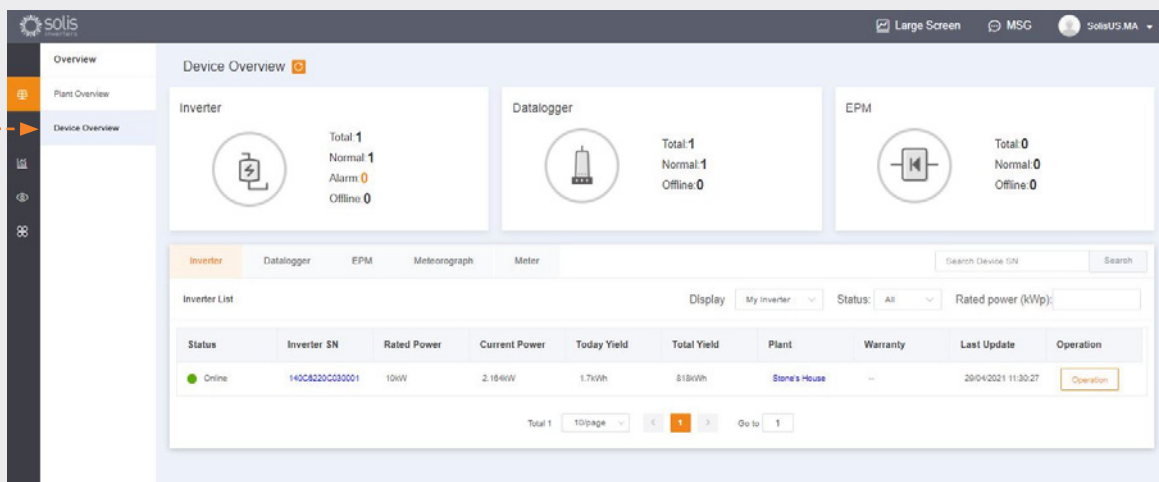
solis inverters

Large Screen MSG SolisUS.MA

Overview
Plant Overview
Device Overview

Device Overview

Inverter
Total:1
Normal:1
Alarm:0
Offline:0

Datalogger
Total:1
Normal:1
Offline:0

EPM
Total:0
Normal:0
Offline:0

Inverter Datalogger EPM Meteorograph Meter

Search Device SN Search

Inverter List

Display My Inverter Status: All Rated power (kWp):

| Status | Inverter SN | Rated Power | Current Power | Today Yield | Total Yield | Plant | Warranty | Last Update | Operation |
|---|---|---|---|---|---|---|---|---|---|
| Online | 140C8220C030001 | 10kW | 2.164kW | 1.7kWh | 818kWh | Stone's House | -- | 29/04/2021 11:30:27 | Operation |

Total 1 10/page 1 Go to 1